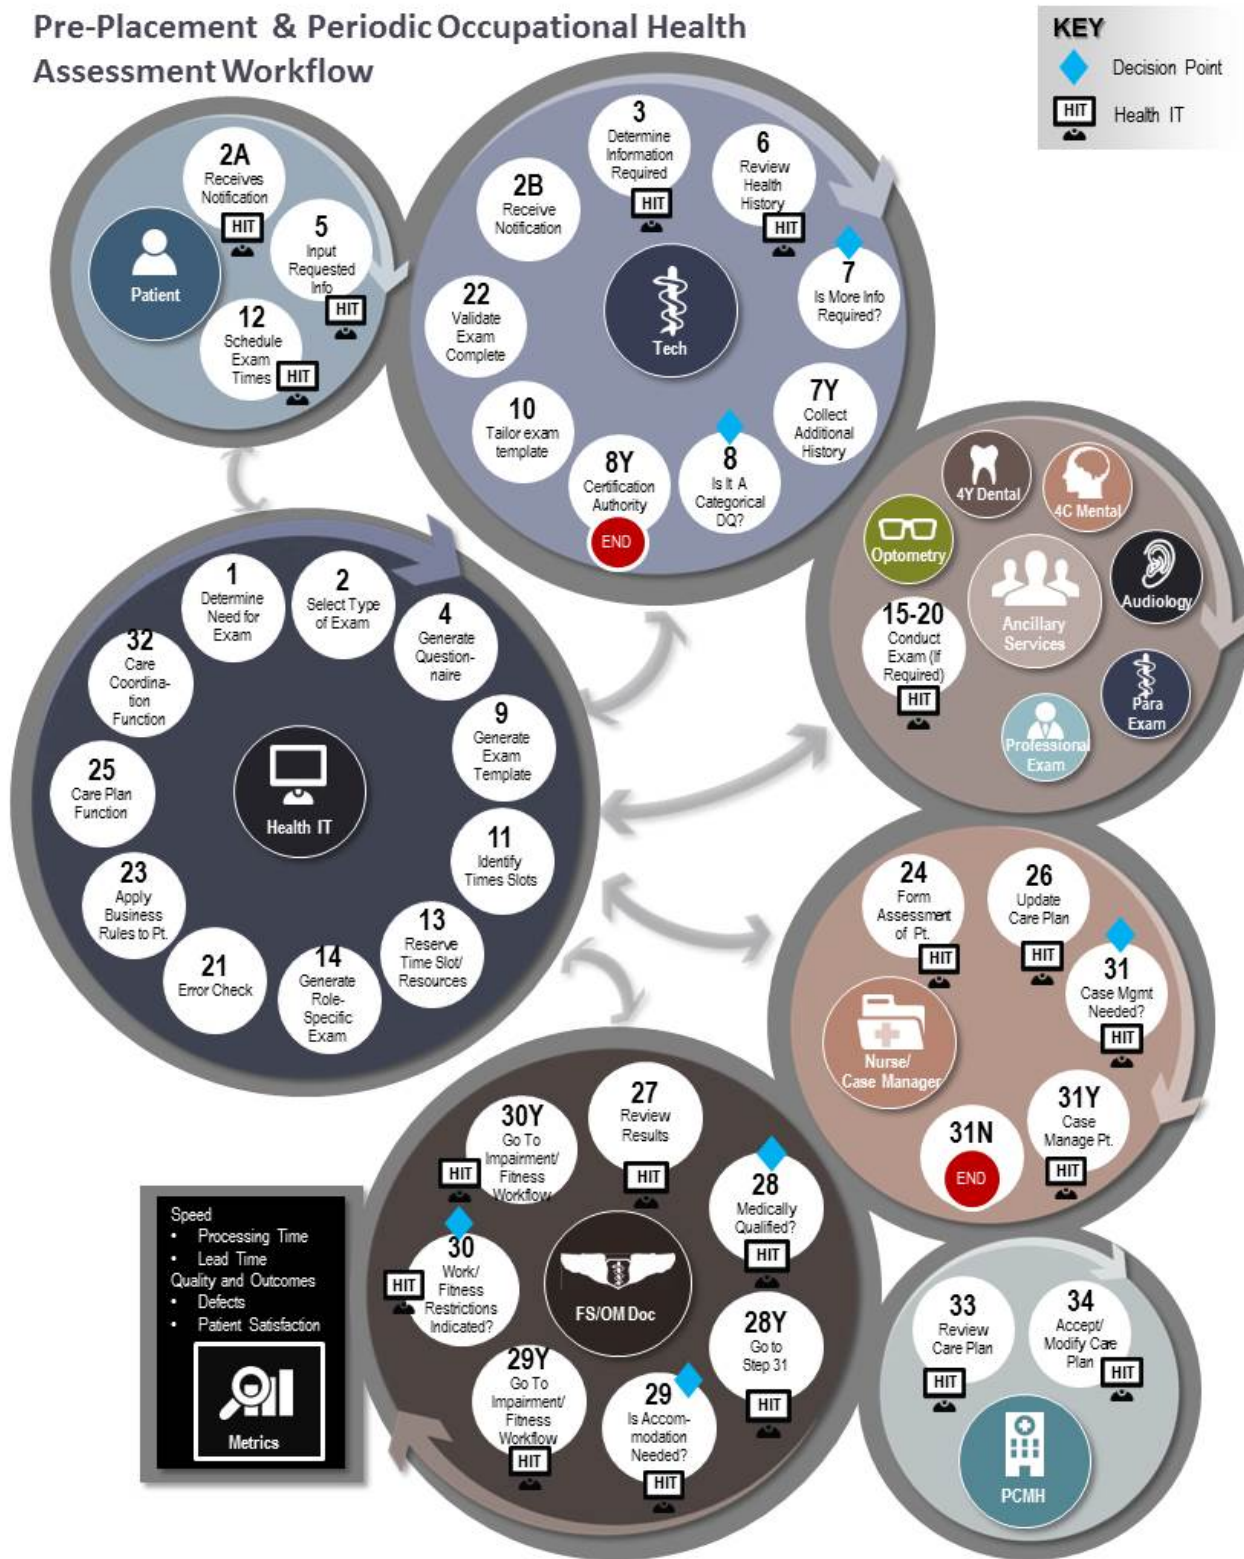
Pre-Placement & Periodic Occupational Health Assessment Workflow

KEY
Decision Point
HIT Health IT

Patient
2A Receives Notification HIT
5 Input Requested Info HIT
12 Schedule Exam Times HIT

Tech
2B Receive Notification
3 Determine Information Required HIT
6 Review Health History HIT
7 Is More Info Required?
7Y Collect Additional History
8 Is It A Categorical DQ?
8Y Certification Authority END
10 Tailor exam template
22 Validate Exam Complete

Ancillary Services
4Y Dental
4C Mental
Optometry
Audiology
15-20 Conduct Exam (If Required) HIT
Para Exam
Professional Exam

Health IT
1 Determine Need for Exam
2 Select Type of Exam
4 Generate Question-naire
9 Generate Exam Template
11 Identify Times Slots
13 Reserve Time Slot/ Resources
14 Generate Role-Specific Exam
21 Error Check
23 Apply Business Rules to Pt.
25 Care Plan Function
32 Care Coordina-tion Function

Nurse/ Case Manager
24 Form Assessment of Pt. HIT
26 Update Care Plan HIT
31 Case Mgmt Needed? HIT
31Y Case Manage Pt. HIT
31N END

FS/OM Doc
27 Review Results HIT
28 Medically Qualified? HIT
28Y Go to Step 31 HIT
29 Is Accom-modation Needed? HIT
29Y Go To Impairment/ Fitness Workflow HIT
30 Work/ Fitness Restrictions Indicated? HIT
30Y Go To Impairment/ Fitness Workflow HIT

Speed
• Processing Time
• Lead Time
Quality and Outcomes
• Defects
• Patient Satisfaction
Metrics

PCMH
33 Review Care Plan HIT
34 Accept/ Modify Care Plan HIT